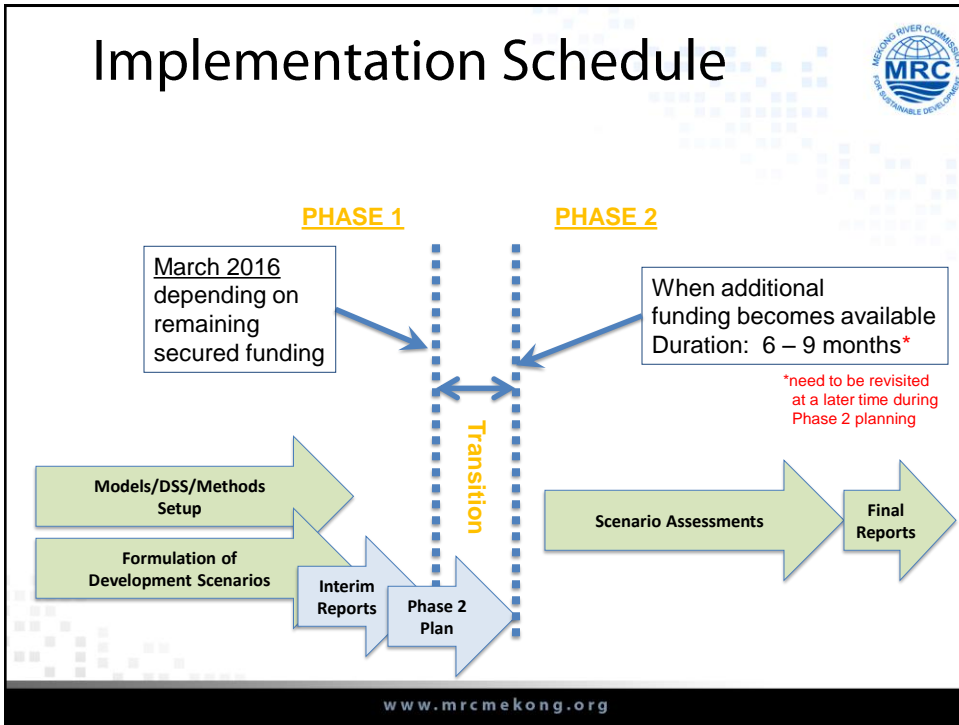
Implementation Schedule

MEKONG RIVER COMMISSION
MRC
FOR SUSTAINABLE DEVELOPMENT

PHASE 1

PHASE 2

March 2016 depending on remaining secured funding

When additional funding becomes available
Duration: 6 – 9 months*

*need to be revisited at a later time during Phase 2 planning

Transition

Models/DSS/Methods Setup

Formulation of Development Scenarios

Interim Reports

Phase 2 Plan

Scenario Assessments

Final Reports

www.mrcmekong.org